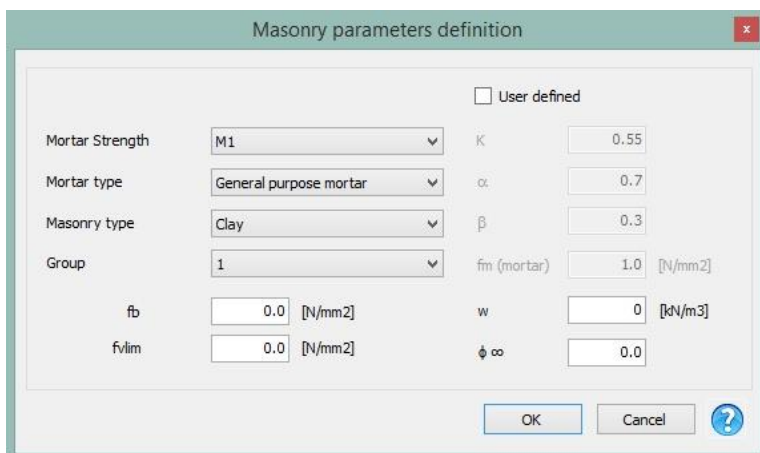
Masonry parameters definition

x

User defined

Mortar Strength
M1
K
0.55

Mortar type
General purpose mortar
$\alpha$
0.7

Masonry type
Clay
$\beta$
0.3

Group
1
fm (mortar)
1.0
[N/mm2]

fb
0.0
[N/mm2]
w
0
[kN/m3]

fvlim
0.0
[N/mm2]
$\phi \infty$
0.0

OK
Cancel
?